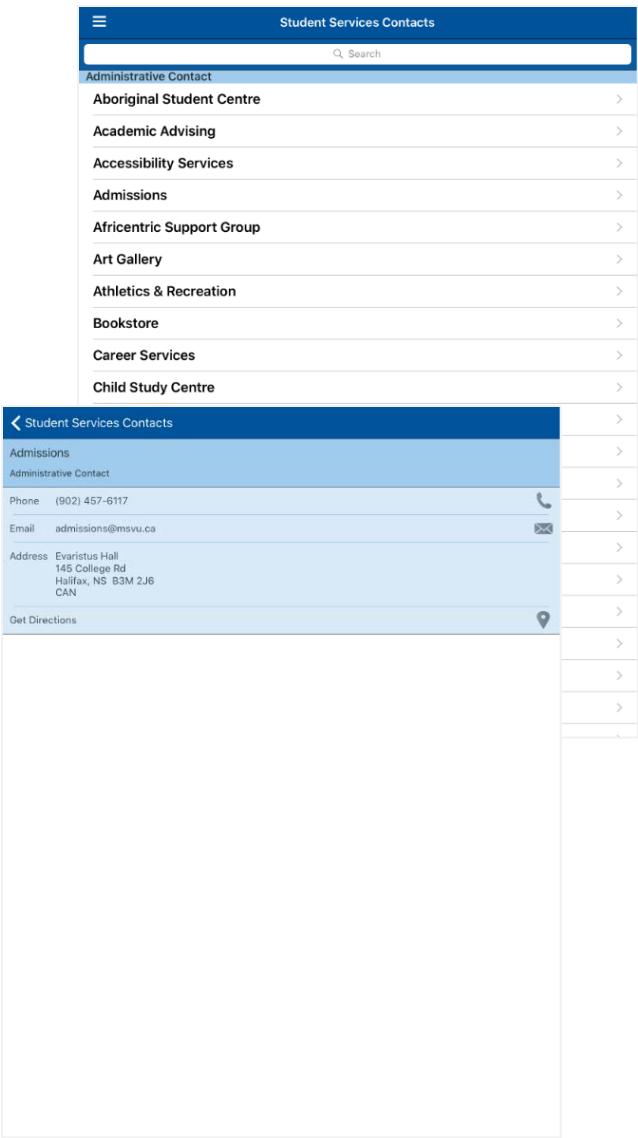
Student Services Contacts

Search

Administrative Contact

Aboriginal Student Centre

Academic Advising

Accessibility Services

Admissions

Africentric Support Group

Art Gallery

Athletics & Recreation

Bookstore

Career Services

Child Study Centre

Student Services Contacts

Admissions

Administrative Contact

Phone (902) 457-6117

Email admissions@msvu.ca

Address Evaristus Hall
145 College Rd
Halifax, NS B3M 2J6
CAN

Get Directions